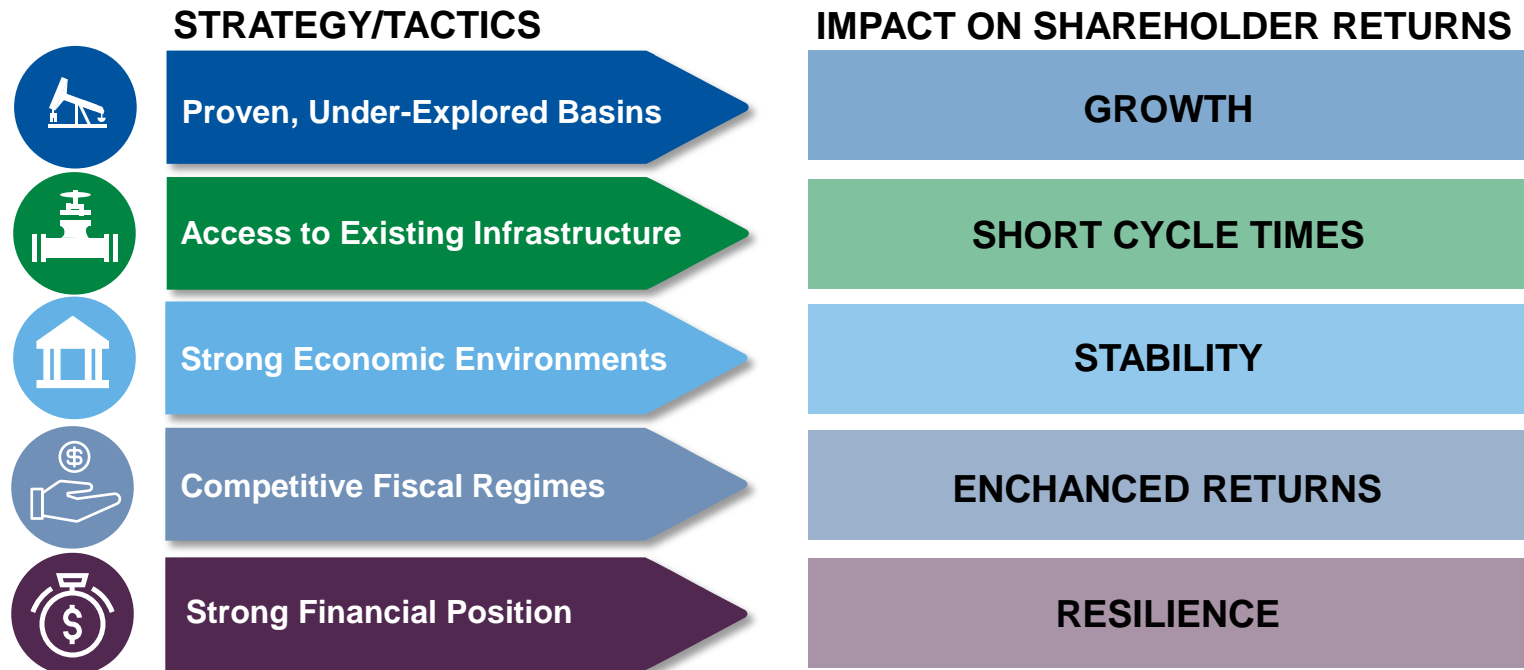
STRATEGY/TACTICS

IMPACT ON SHAREHOLDER RETURNS

Proven, Under-Explored Basins

GROWTH

Access to Existing Infrastructure

SHORT CYCLE TIMES

Strong Economic Environments

STABILITY

Competitive Fiscal Regimes

ENCHANCED RETURNS

Strong Financial Position

RESILIENCE